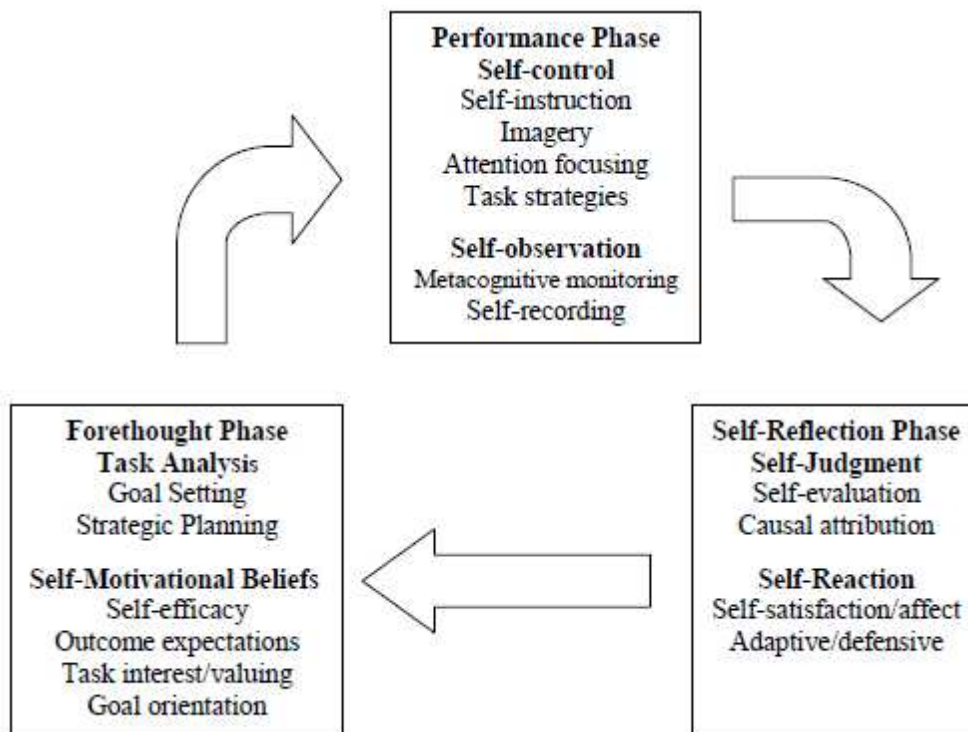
Performance Phase
Self-control
Self-instruction
Imagery
Attention focusing
Task strategies

Self-observation
Metacognitive monitoring
Self-recording

Forethought Phase
Task Analysis
Goal Setting
Strategic Planning

Self-Motivational Beliefs
Self-efficacy
Outcome expectations
Task interest/valuing
Goal orientation

Self-Reflection Phase
Self-Judgment
Self-evaluation
Causal attribution

Self-Reaction
Self-satisfaction/affect
Adaptive/defensive